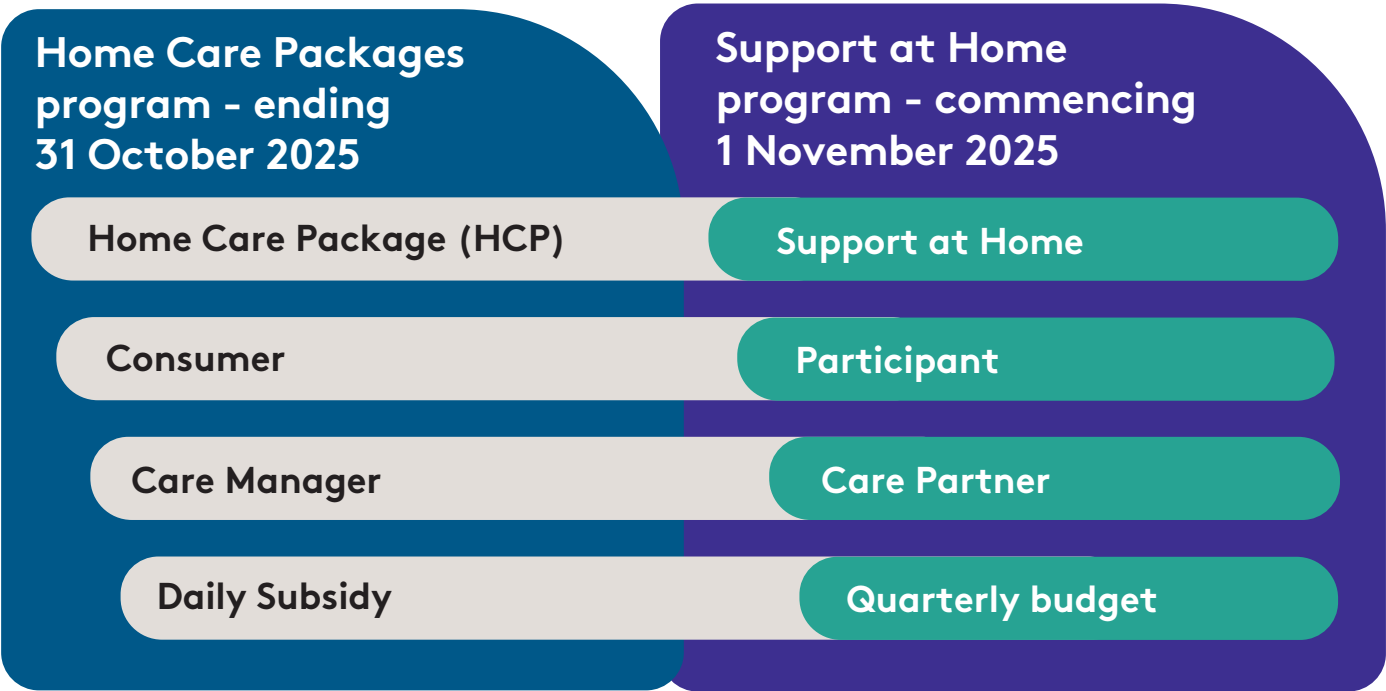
Home Care Packages program - ending 31 October 2025

Support at Home program - commencing 1 November 2025

Home Care Package (HCP)

Support at Home

Consumer

Participant

Care Manager

Care Partner

Daily Subsidy

Quarterly budget